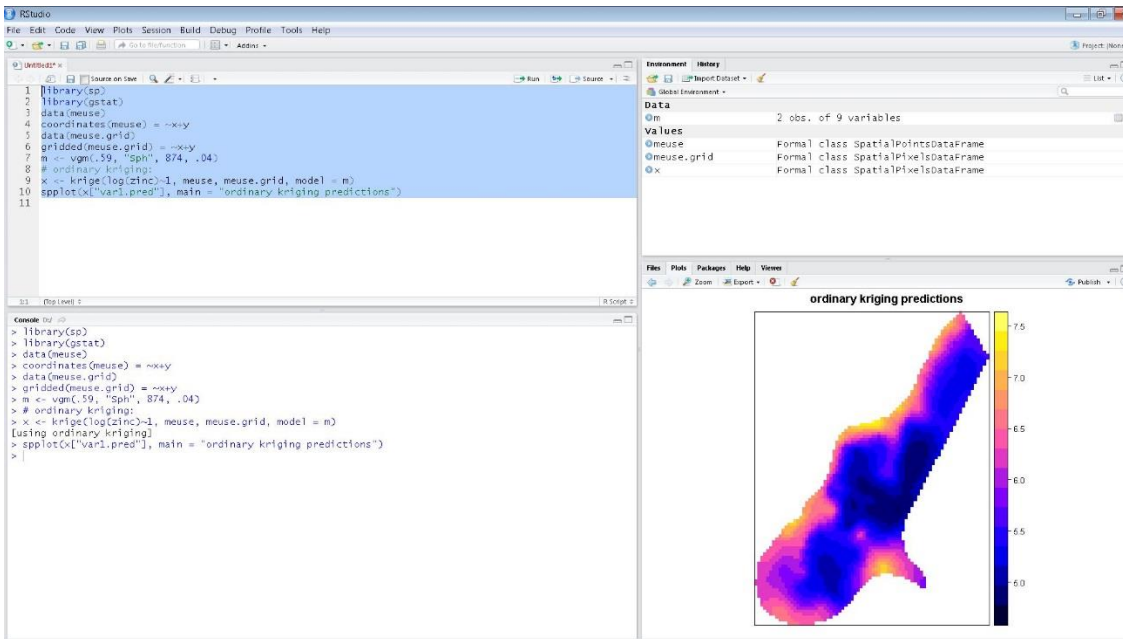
RStudio
File Edit Code View Plots Session Build Debug Profile Tools Help
Go to file/function Addins
Project: (None)

Untitled1*
Source on Save
Run Source

1 library(sp)
2 library(gstat)
3 data(meuse)
4 coordinates(meuse) = ~x+y
5 data(meuse.grid)
6 gridded(meuse.grid) = ~x+y
7 m <- vgm(.59, "Sph", 874, .04)
8 # ordinary kriging:
9 x <- krige(log(zinc)~1, meuse, meuse.grid, model = m)
10 spplot(x["var1.pred"], main = "ordinary kriging predictions")
11

1:1 (Top Level) R Script

Console D:/
> library(sp)
> library(gstat)
> data(meuse)
> coordinates(meuse) = ~x+y
> data(meuse.grid)
> gridded(meuse.grid) = ~x+y
> m <- vgm(.59, "Sph", 874, .04)
> # ordinary kriging:
> x <- krige(log(zinc)~1, meuse, meuse.grid, model = m)
[using ordinary kriging]
> spplot(x["var1.pred"], main = "ordinary kriging predictions")
>

Environment History
Import Dataset
List
Global Environment
Data
m 2 obs. of 9 variables
Values
meuse Formal class SpatialPointsDataFrame
meuse.grid Formal class SpatialPixelsDataFrame
x Formal class SpatialPixelsDataFrame

Files Plots Packages Help Viewer
Zoom Export
Publish
ordinary kriging predictions
7.5
7.0
6.5
6.0
5.5
5.0